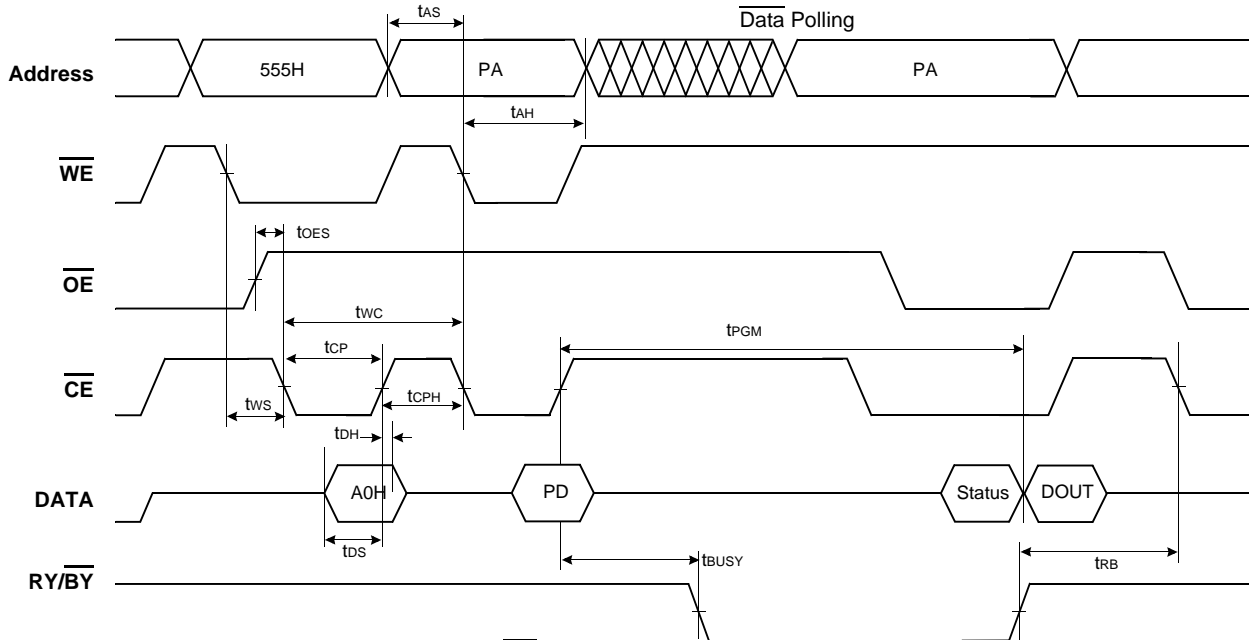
$t_{AS}$

$\overline{\text{Data}}$ Polling

Address

555H

PA

PA

$t_{AH}$

$\overline{\text{WE}}$

$t_{OES}$

$\overline{\text{OE}}$

$t_{WC}$

$t_{PGM}$

$t_{CP}$

$\overline{\text{CE}}$

$t_{WS}$

$t_{CPH}$

$t_{DH}$

DATA

A0H

PD

Status

DOUT

$t_{DS}$

$t_{BUSY}$

$t_{RB}$

RY/$\overline{\text{BY}}$